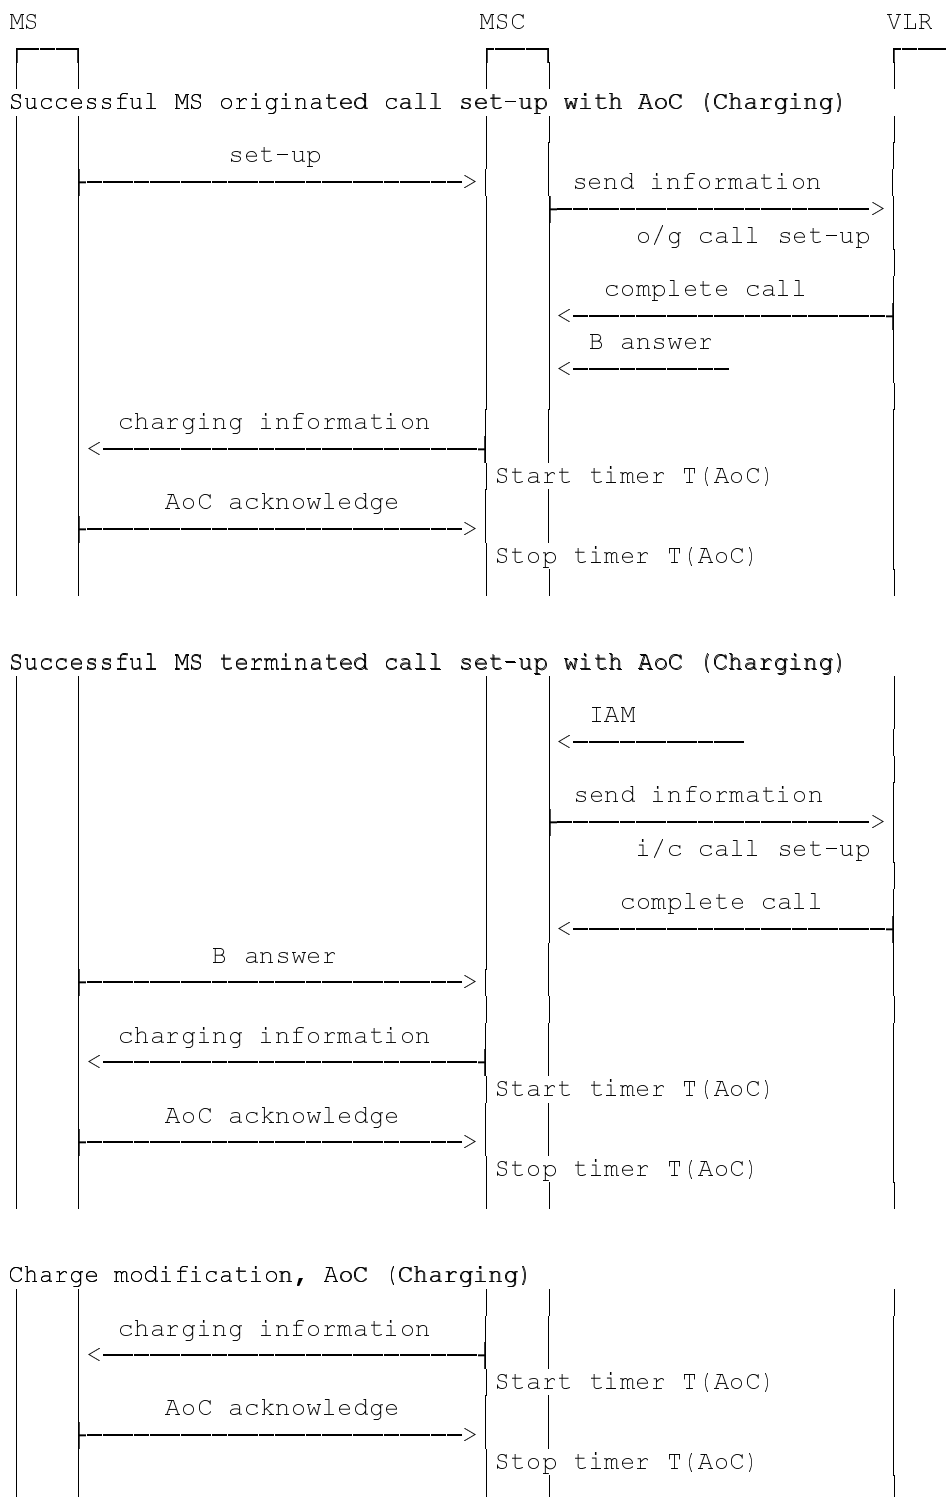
MS MSC VLR

Successful MS originated call set-up with AoC (Charging)

set-up

send information

o/g call set-up

complete call

B answer

charging information

Start timer T(AoC)

AoC acknowledge

Stop timer T(AoC)

Successful MS terminated call set-up with AoC (Charging)

IAM

send information

i/c call set-up

complete call

B answer

charging information

Start timer T(AoC)

AoC acknowledge

Stop timer T(AoC)

Charge modification, AoC (Charging)

charging information

Start timer T(AoC)

AoC acknowledge

Stop timer T(AoC)